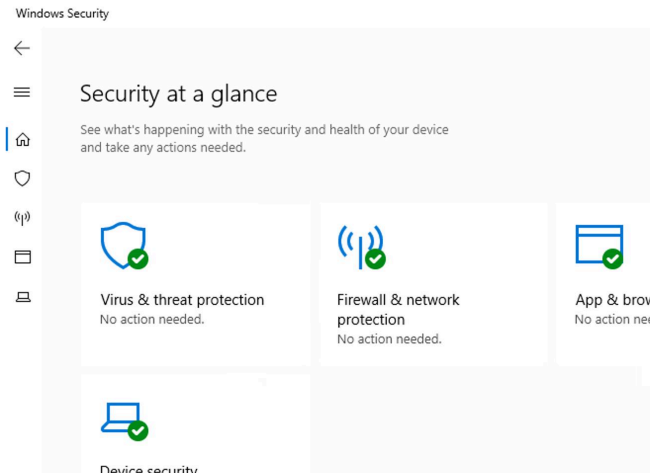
Windows Security

Security at a glance

See what's happening with the security and health of your device and take any actions needed.

Virus & threat protection
No action needed.

Firewall & network protection
No action needed.

App & brow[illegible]
No action nee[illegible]

Device security